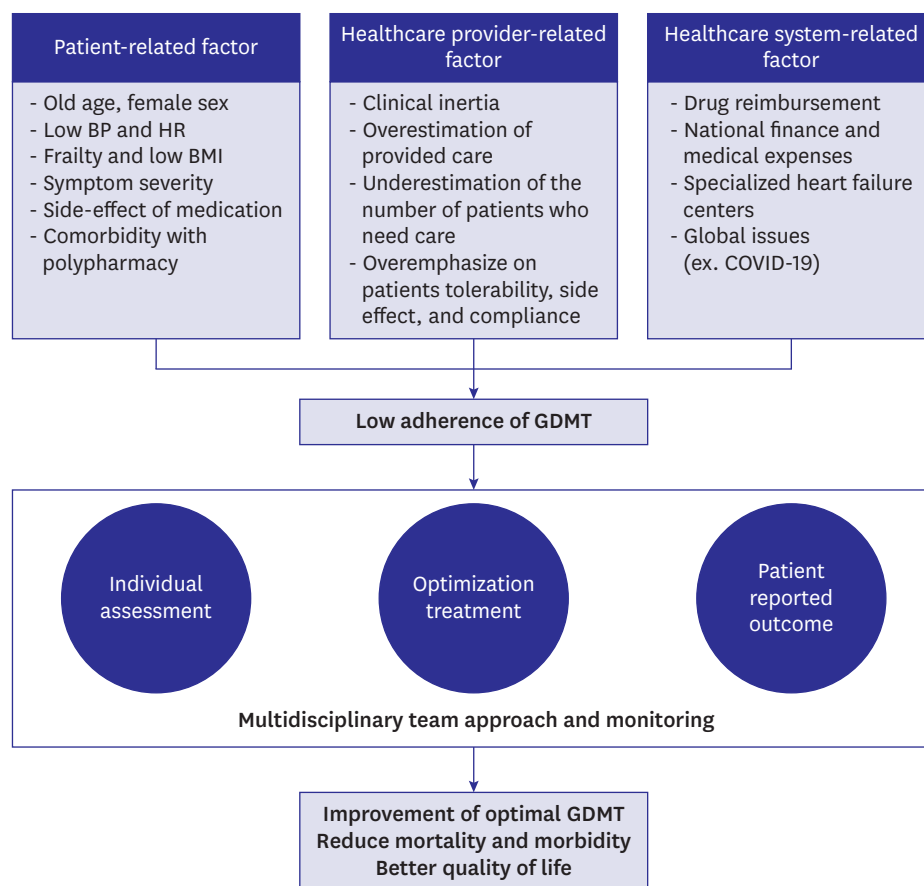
Patient-related factor

- Old age, female sex
- Low BP and HR
- Frailty and low BMI
- Symptom severity
- Side-effect of medication
- Comorbidity with polypharmacy

Healthcare provider-related factor

- Clinical inertia
- Overestimation of provided care
- Underestimation of the number of patients who need care
- Overemphasize on patients tolerability, side effect, and compliance

Healthcare system-related factor

- Drug reimbursement
- National finance and medical expenses
- Specialized heart failure centers
- Global issues (ex. COVID-19)

Low adherence of GDMT

Individual assessment

Optimization treatment

Patient reported outcome

Multidisciplinary team approach and monitoring

Improvement of optimal GDMT
Reduce mortality and morbidity
Better quality of life